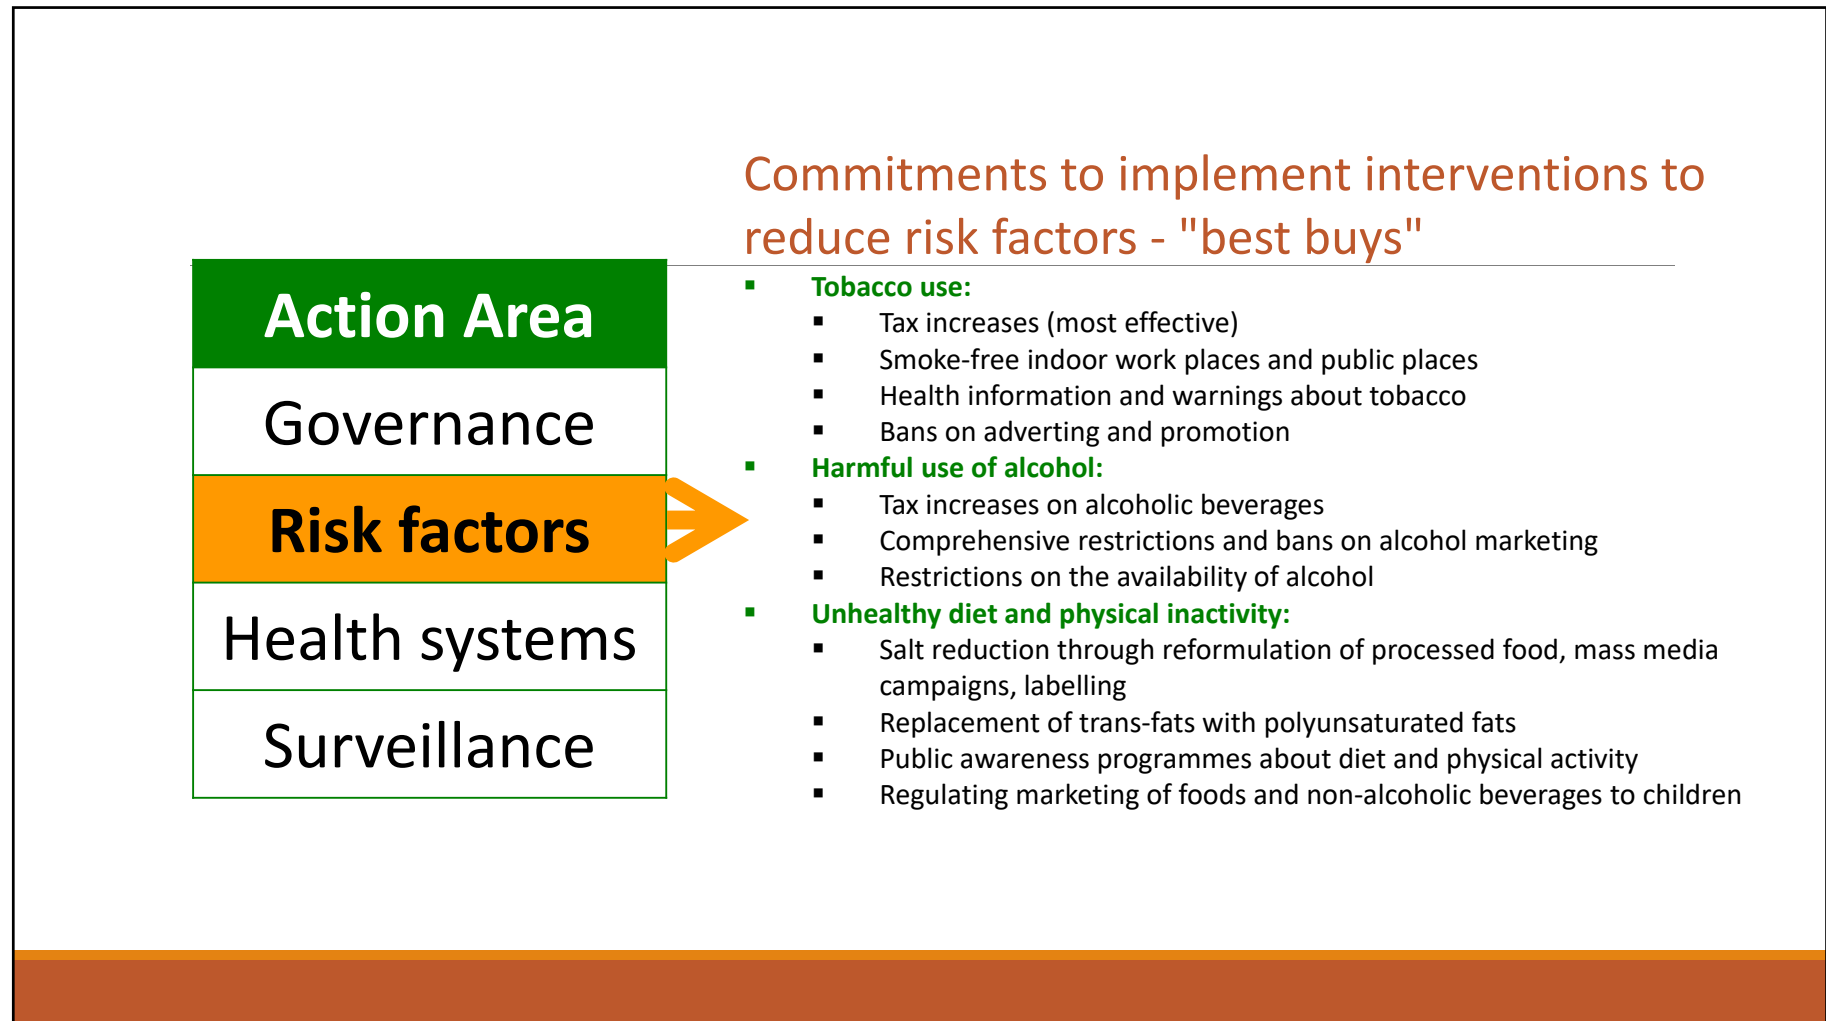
Commitments to implement interventions to reduce risk factors - "best buys"

| Action Area |
|---|
| Governance |
| Risk factors |
| Health systems |
| Surveillance |

- Tobacco use:
  - Tax increases (most effective)
  - Smoke-free indoor work places and public places
  - Health information and warnings about tobacco
  - Bans on adverting and promotion
- Harmful use of alcohol:
  - Tax increases on alcoholic beverages
  - Comprehensive restrictions and bans on alcohol marketing
  - Restrictions on the availability of alcohol
- Unhealthy diet and physical inactivity:
  - Salt reduction through reformulation of processed food, mass media campaigns, labelling
  - Replacement of trans-fats with polyunsaturated fats
  - Public awareness programmes about diet and physical activity
  - Regulating marketing of foods and non-alcoholic beverages to children